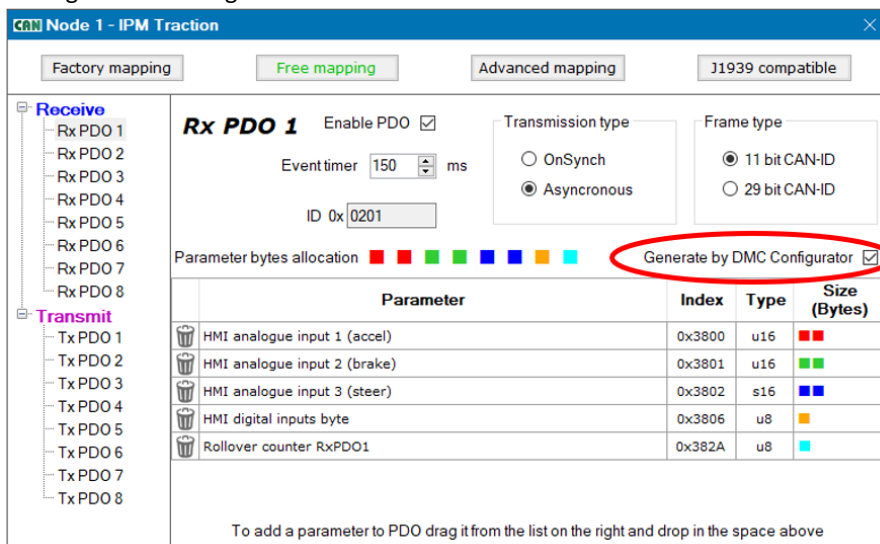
CAN Node 1 - IPM Traction

Factory mapping
Free mapping
Advanced mapping
J1939 compatible

Receive
Rx PDO 1
Rx PDO 2
Rx PDO 3
Rx PDO 4
Rx PDO 5
Rx PDO 6
Rx PDO 7
Rx PDO 8
Transmit
Tx PDO 1
Tx PDO 2
Tx PDO 3
Tx PDO 4
Tx PDO 5
Tx PDO 6
Tx PDO 7
Tx PDO 8

Rx PDO 1
Enable PDO ☑
Event timer 150 ms
ID 0x 0201

Transmission type
OnSynch
Asyncronous

Frame type
11 bit CAN-ID
29 bit CAN-ID

Parameter bytes allocation

Generate by DMC Configurator ☑

| | Parameter | Index | Type | Size (Bytes) |
|---|---|---|---|---|
| | HMI analogue input 1 (accel) | 0x3800 | u16 | |
| | HMI analogue input 2 (brake) | 0x3801 | u16 | |
| | HMI analogue input 3 (steer) | 0x3802 | s16 | |
| | HMI digital inputs byte | 0x3806 | u8 | |
| | Rollover counter RxPDO1 | 0x382A | u8 | |

To add a parameter to PDO drag it from the list on the right and drop in the space above